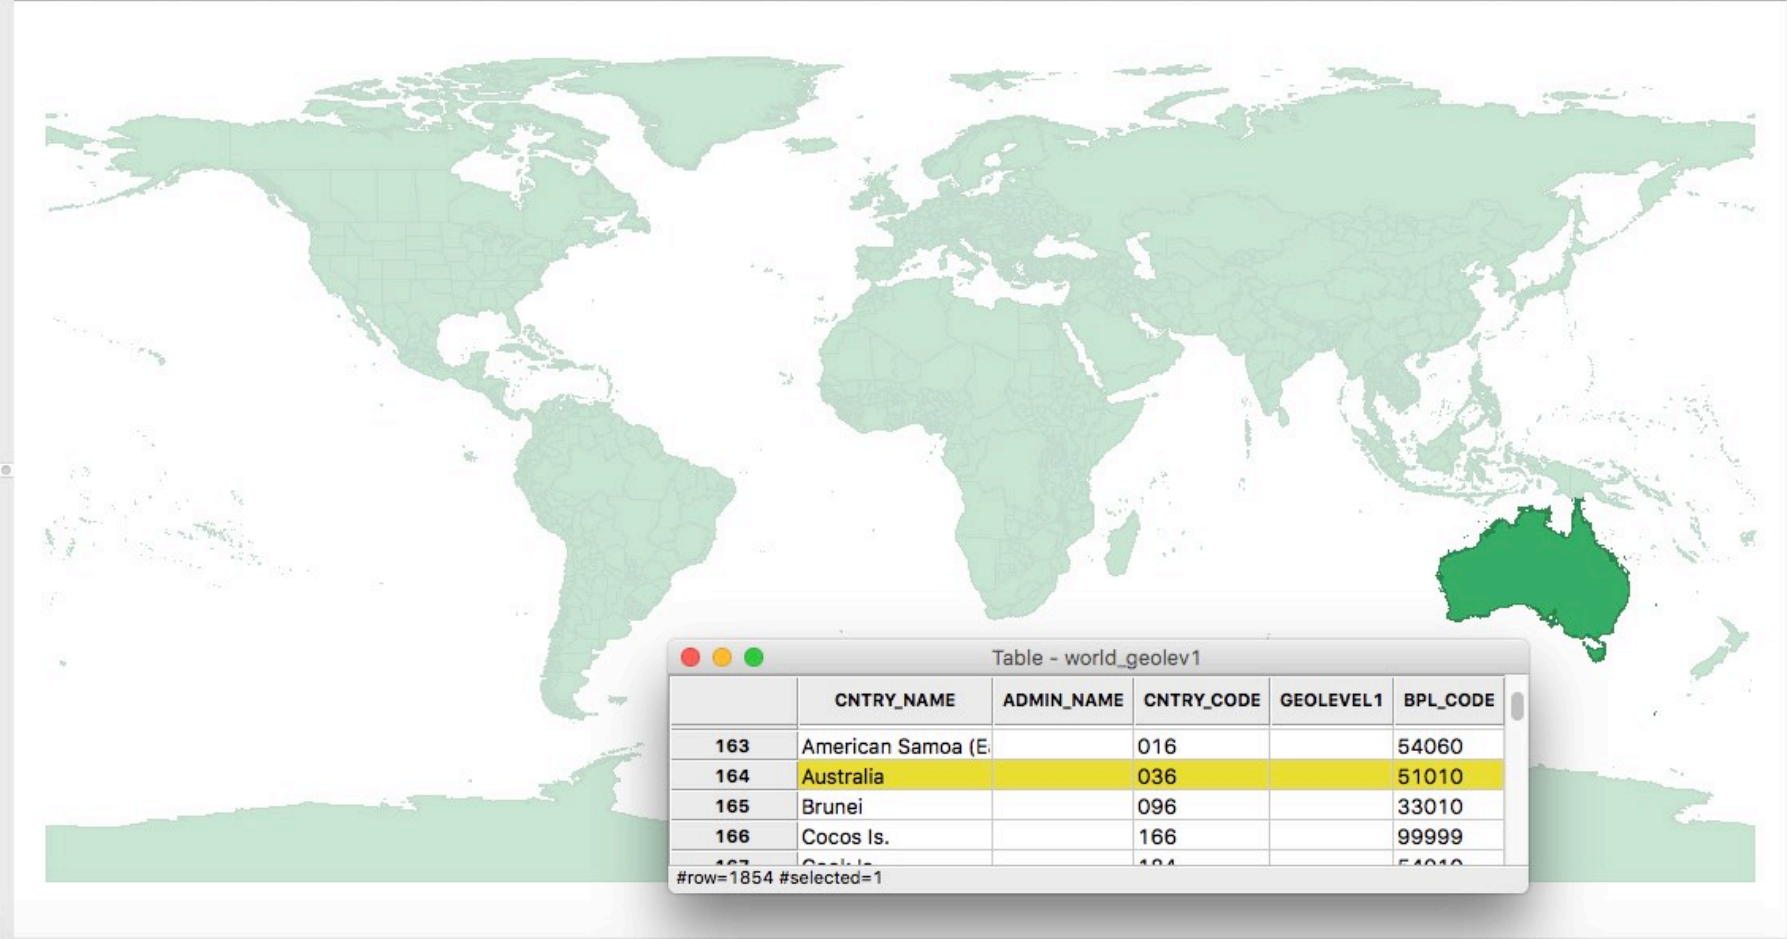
Table - world_geolev1

| | CNTRY_NAME | ADMIN_NAME | CNTRY_CODE | GEOLEVEL1 | BPL_CODE |
|---|---|---|---|---|---|
| 163 | American Samoa (E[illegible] | | 016 | | 54060 |
| 164 | Australia | | 036 | | 51010 |
| 165 | Brunei | | 096 | | 33010 |
| 166 | Cocos Is. | | 166 | | 99999 |
| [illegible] | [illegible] | | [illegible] | | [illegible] |

#row=1854 #selected=1